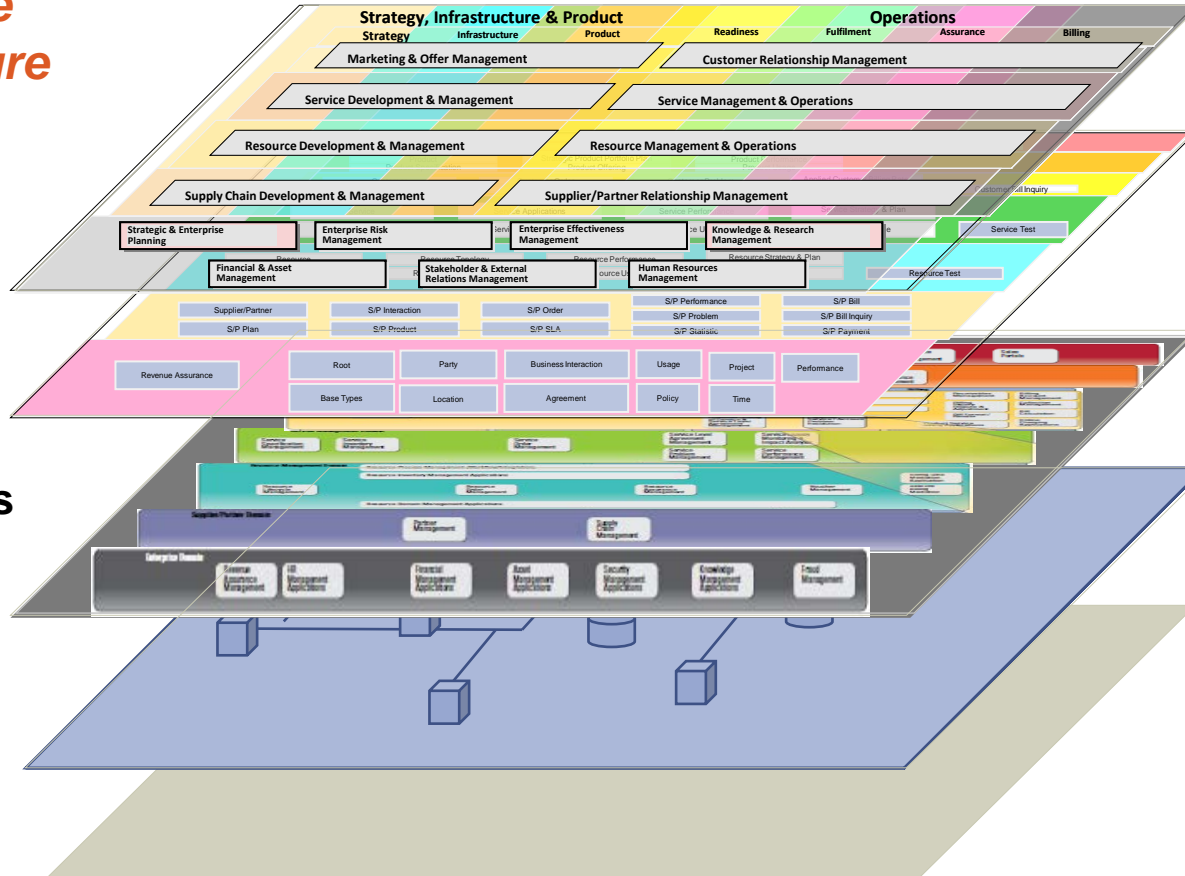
e
ure

s

Strategy, Infrastructure & Product
Operations
Strategy
Infrastructure
Product
Readiness
Fulfilment
Assurance
Billing

Marketing & Offer Management
Customer Relationship Management
Service Development & Management
Service Management & Operations
Resource Development & Management
Resource Management & Operations
Supply Chain Development & Management
Supplier/Partner Relationship Management

Strategic & Enterprise Planning
Enterprise Risk Management
Enterprise Effectiveness Management
Knowledge & Research Management
Financial & Asset Management
Stakeholder & External Relations Management
Human Resources Management

Service Test
Resource Test
Customer Bill Inquiry
Resource Strategy & Plan
Resource Performance
Resource Topology

Supplier/Partner
S/P Interaction
S/P Order
S/P Performance
S/P Bill
S/P Problem
S/P Bill Inquiry
S/P Plan
S/P Product
S/P SLA
S/P Statistic
S/P Payment

Revenue Assurance
Root
Party
Business Interaction
Usage
Project
Performance
Base Types
Location
Agreement
Policy
Time

Partner Management
Supply Chain Management

Revenue Assurance Management
HR Management Applications
Financial Management Applications
Asset Management Applications
Security Management Applications
Knowledge Management Applications
Fraud Management